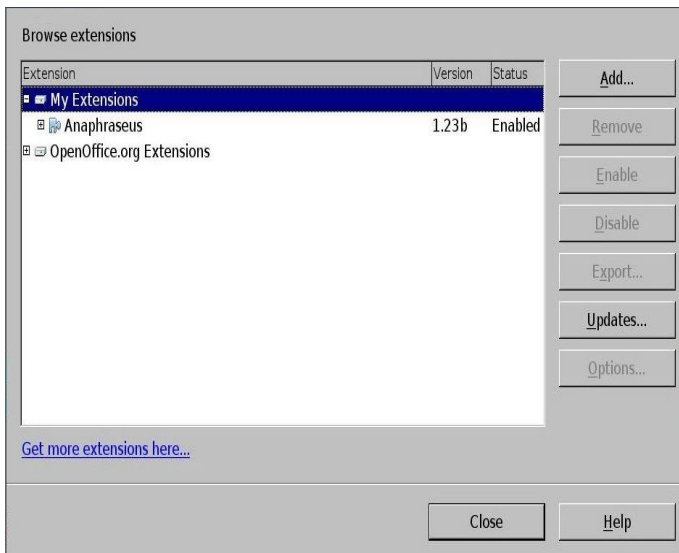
Browse extensions

| Extension | Version | Status |
|---|---|---|
| My Extensions | | |
| Anaphraseus | 1.23b | Enabled |
| OpenOffice.org Extensions | | |

Add...
Remove
Enable
Disable
Export...
Updates...
Options...

Get more extensions here...

Close
Help